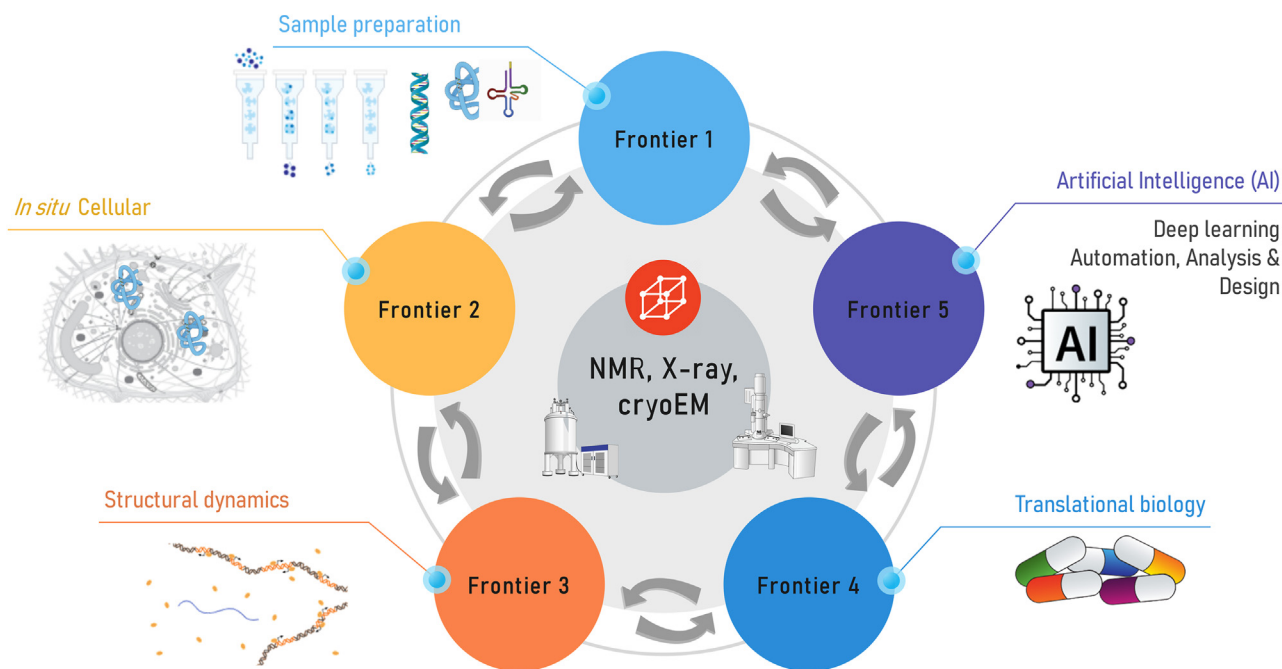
Sample preparation

Frontier 1

In situ Cellular

Frontier 2

Artificial Intelligence (AI)

Deep learning
Automation, Analysis & Design

Frontier 5

AI

NMR, X-ray, cryoEM

Structural dynamics

Frontier 3

Frontier 4

Translational biology